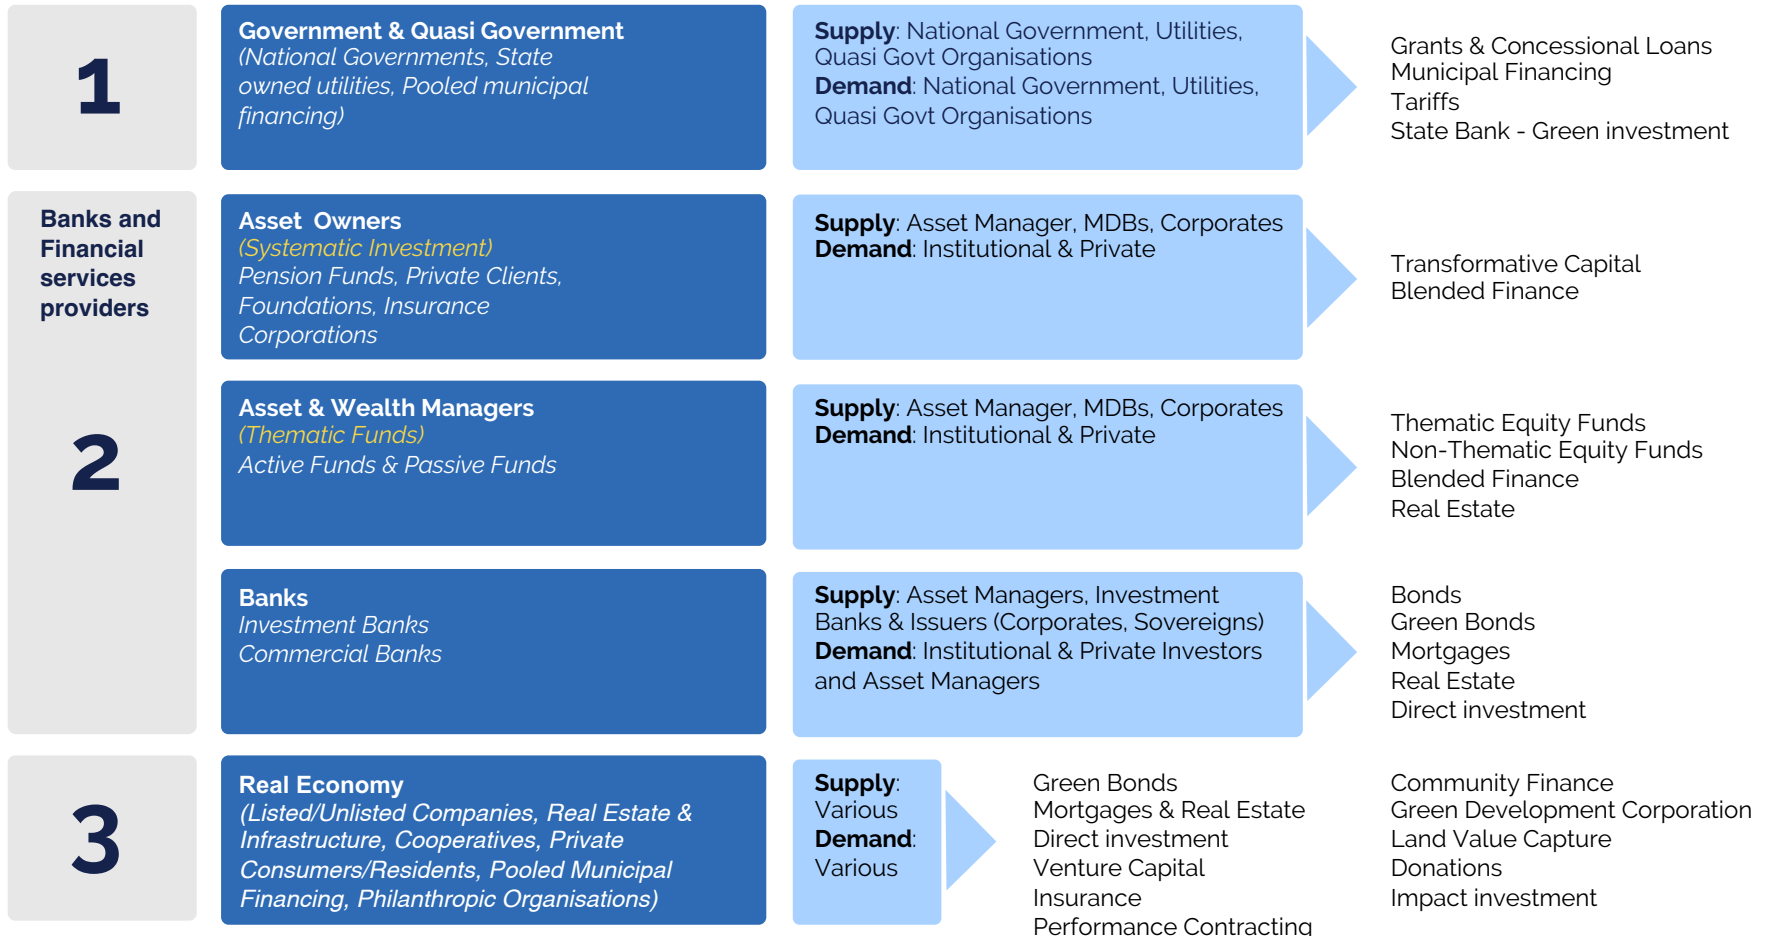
1

Government & Quasi Government
(National Governments, State owned utilities, Pooled municipal financing)

**Supply**: National Government, Utilities, Quasi Govt Organisations
**Demand**: National Government, Utilities, Quasi Govt Organisations

Grants & Concessional Loans
Municipal Financing
Tariffs
State Bank - Green investment

Banks and Financial services providers

2

Asset Owners
(Systematic Investment)
Pension Funds, Private Clients, Foundations, Insurance Corporations

**Supply**: Asset Manager, MDBs, Corporates
**Demand**: Institutional & Private

Transformative Capital
Blended Finance

Asset & Wealth Managers
(Thematic Funds)
Active Funds & Passive Funds

**Supply**: Asset Manager, MDBs, Corporates
**Demand**: Institutional & Private

Thematic Equity Funds
Non-Thematic Equity Funds
Blended Finance
Real Estate

Banks
Investment Banks
Commercial Banks

**Supply**: Asset Managers, Investment Banks & Issuers (Corporates, Sovereigns)
**Demand**: Institutional & Private Investors and Asset Managers

Bonds
Green Bonds
Mortgages
Real Estate
Direct investment

3

Real Economy
(Listed/Unlisted Companies, Real Estate & Infrastructure, Cooperatives, Private Consumers/Residents, Pooled Municipal Financing, Philanthropic Organisations)

**Supply**: Various
**Demand**: Various

Green Bonds
Mortgages & Real Estate
Direct investment
Venture Capital
Insurance
Performance Contracting

Community Finance
Green Development Corporation
Land Value Capture
Donations
Impact investment